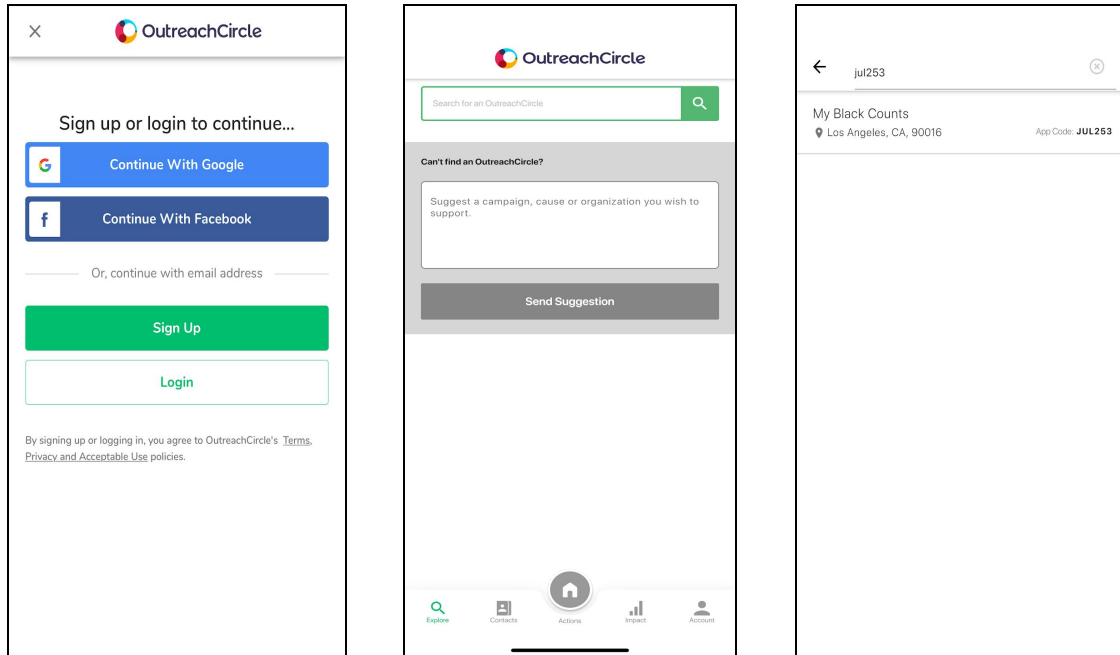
×
OutreachCircle

Sign up or login to continue...

G Continue With Google

f Continue With Facebook

Or, continue with email address

Sign Up

Login

By signing up or logging in, you agree to OutreachCircle's Terms, Privacy and Acceptable Use policies.

OutreachCircle

Search for an OutreachCircle

Can't find an OutreachCircle?

Suggest a campaign, cause or organization you wish to support.

Send Suggestion

Explore Contacts Actions Impact Account

jul253

My Black Counts
Los Angeles, CA, 90016
App Code: JUL253